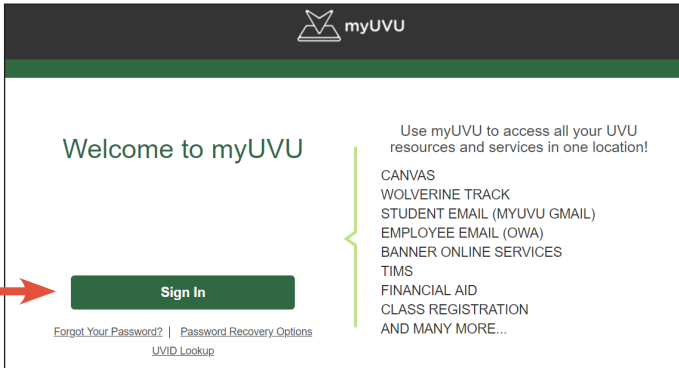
myUVU

Welcome to myUVU

Sign In

Forgot Your Password? | Password Recovery Options

UVID Lookup

Use myUVU to access all your UVU resources and services in one location!

CANVAS
WOLVERINE TRACK
STUDENT EMAIL (MYUVU GMAIL)
EMPLOYEE EMAIL (OWA)
BANNER ONLINE SERVICES
TIMS
FINANCIAL AID
CLASS REGISTRATION
AND MANY MORE...